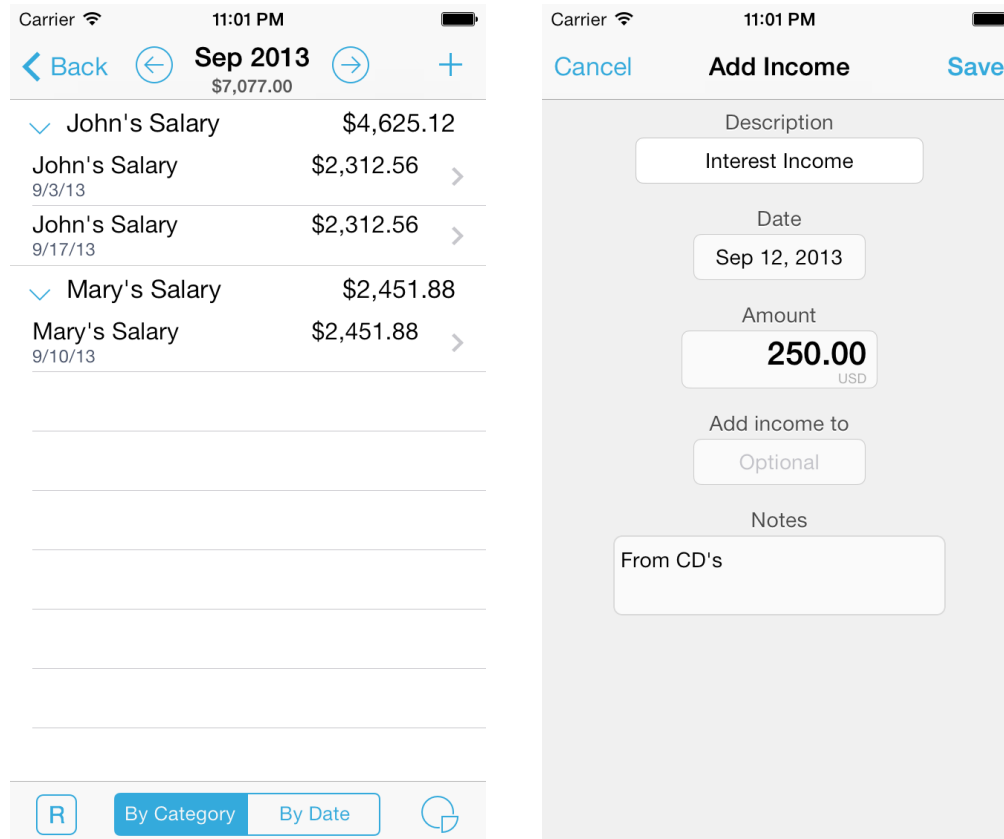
Carrier
11:01 PM

Back
Sep 2013
$7,077.00
+

John's Salary $4,625.12

John's Salary $2,312.56
9/3/13

John's Salary $2,312.56
9/17/13

Mary's Salary $2,451.88

Mary's Salary $2,451.88
9/10/13

R
By Category
By Date

Carrier
11:01 PM

Cancel
Add Income
Save

Description
Interest Income

Date
Sep 12, 2013

Amount
250.00
USD

Add income to
Optional

Notes
From CD's